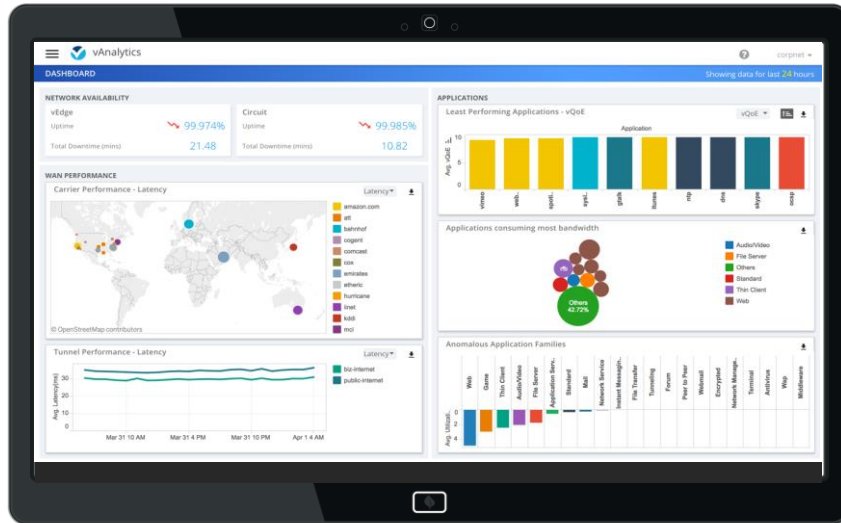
vAnalytics

corpnet

DASHBOARD

Showing data for last 24 hours

NETWORK AVAILABILITY

vEdge

Uptime 99.974%

Total Downtime (mins) 21.48

Circuit

Uptime 99.985%

Total Downtime (mins) 10.82

WAN PERFORMANCE

Carrier Performance - Latency

Latency

amazon.com
att
bahnhof
cogent
comcast
cox
emirates
etheric
hurricane
linet
kddi
mci

© OpenStreetMap contributors

Tunnel Performance - Latency

Latency

biz-internet
public-internet

Avg. Latency(ms)

30
20
10
0

Mar 31 10 AM
Mar 31 4 PM
Mar 31 10 PM
Apr 1 4 AM

APPLICATIONS

Least Performing Applications - vQoE

vQoE

Application

Avg. vQoE

vimeo
web
spoti..
sysl..
gtalk
itunes
ntp
dns
skype
soap

Applications consuming most bandwidth

Others
42.72%

Audio/Video
File Server
Others
Standard
Thin Client
Web

Anomalous Application Families

Web
Game
Thin Client
Audio/Video
File Server
Application Serv..
Standard
Mail
Network Service
Instant Messagin..
File Transfer
Tunneling
Forum
Peer to Peer
Webmail
Encrypted
Network Manage..
Terminal
Antivirus
Wap
Middleware

Avg. Utiliz.

0
2
4